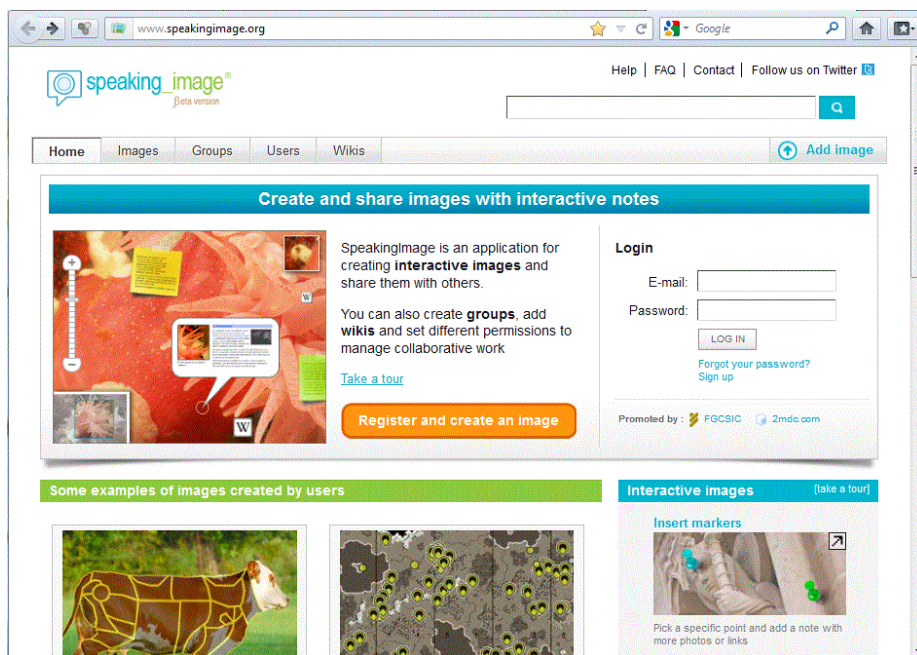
www.speakingimage.org

Google

speaking_image®
Beta version

Help | FAQ | Contact | Follow us on Twitter

Home | Images | Groups | Users | Wikis

Add image

Create and share images with interactive notes

SpeakingImage is an application for creating **interactive images** and share them with others.

You can also create **groups**, add **wikis** and set different permissions to manage collaborative work

Take a tour

Register and create an image

Login

E-mail:

Password:

LOG IN

Forgot your password?
Sign up

Promoted by : FGCSIC 2mdc.com

Some examples of images created by users

Interactive images [take a tour]

Insert markers

Pick a specific point and add a note with more photos or links